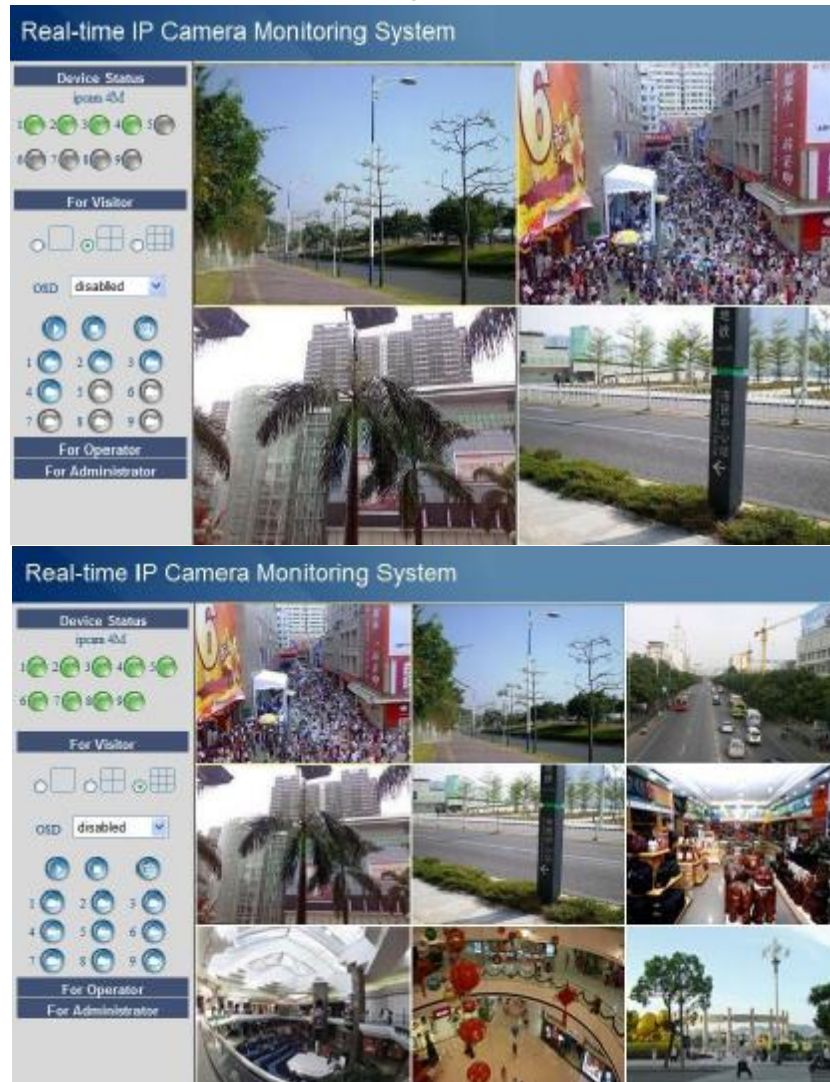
Real-time IP Camera Monitoring System

Device Status
ipcam 4Sd
1 2 3 4 5
6 7 8 9

For Visitor

OSD disabled

1 2 3
4 5 6
7 8 9

For Operator
For Administrator

Real-time IP Camera Monitoring System

Device Status
ipcam 4Sd
1 2 3 4 5
6 7 8 9

For Visitor

OSD disabled

1 2 3
4 5 6
7 8 9

For Operator
For Administrator